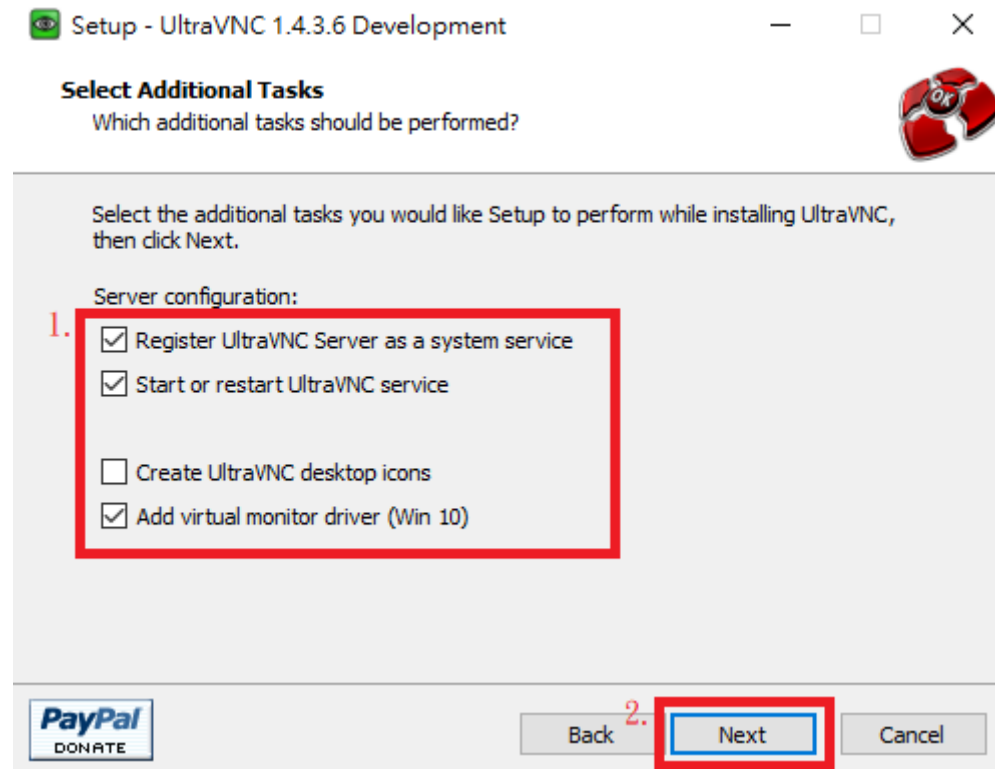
Setup - UltraVNC 1.4.3.6 Development

Select Additional Tasks
Which additional tasks should be performed?

OK

Select the additional tasks you would like Setup to perform while installing UltraVNC, then click Next.

Server configuration:

1.

Register UltraVNC Server as a system service

Start or restart UltraVNC service

Create UltraVNC desktop icons

Add virtual monitor driver (Win 10)

PayPal DONATE

Back

2.

Next

Cancel